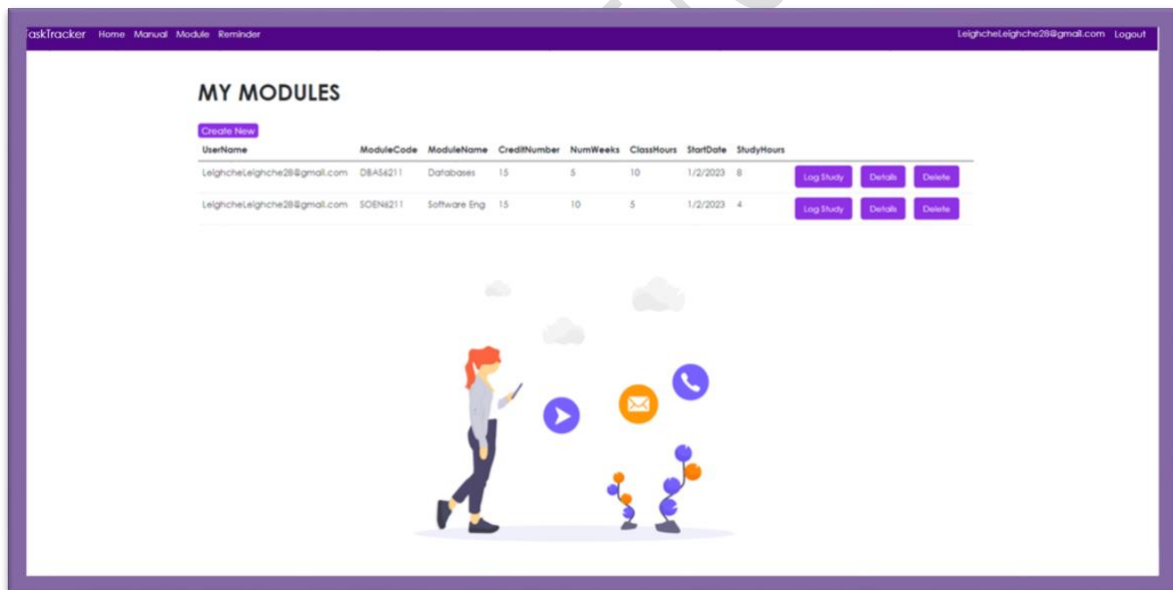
askTracker Home Manual Module Reminder

LeighcheLeighche28@gmail.com Logout

MY MODULES

Create New

| UserName | ModuleCode | ModuleName | CreditNumber | NumWeeks | ClassHours | StartDate | StudyHours | | | |
|---|---|---|---|---|---|---|---|---|---|---|
| LeighcheLeighche28@gmail.com | DBAS6211 | Databases | 15 | 5 | 10 | 1/2/2023 | 8 | Log Study | Details | Delete |
| LeighcheLeighche28@gmail.com | SOEN6211 | Software Eng | 15 | 10 | 5 | 1/2/2023 | 4 | Log Study | Details | Delete |